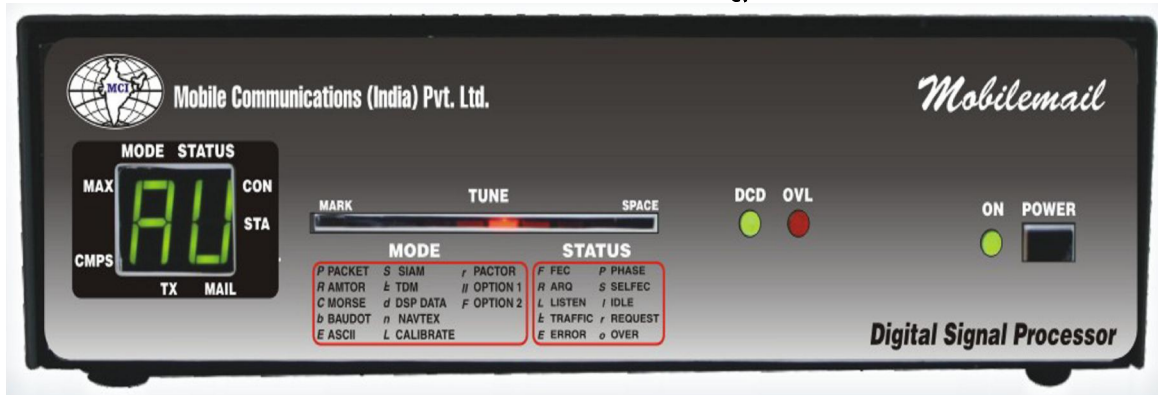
MCI

Mobile Communications (India) Pvt. Ltd.

Mobilemail

MODE STATUS

MAX

CON

STA

CMPS

TX MAIL

AU

MARK TUNE SPACE

DCD OVL

ON POWER

MODE

P PACKET S SIAM r PACTOR
R AMTOR t TDM II OPTION 1
C MORSE d DSP DATA F OPTION 2
b BAUDOT n NAVTEX
E ASCII L CALIBRATE

STATUS

F FEC P PHASE
R ARQ S SELFEC
L LISTEN I IDLE
t TRAFFIC r REQUEST
E ERROR o OVER

Digital Signal Processor